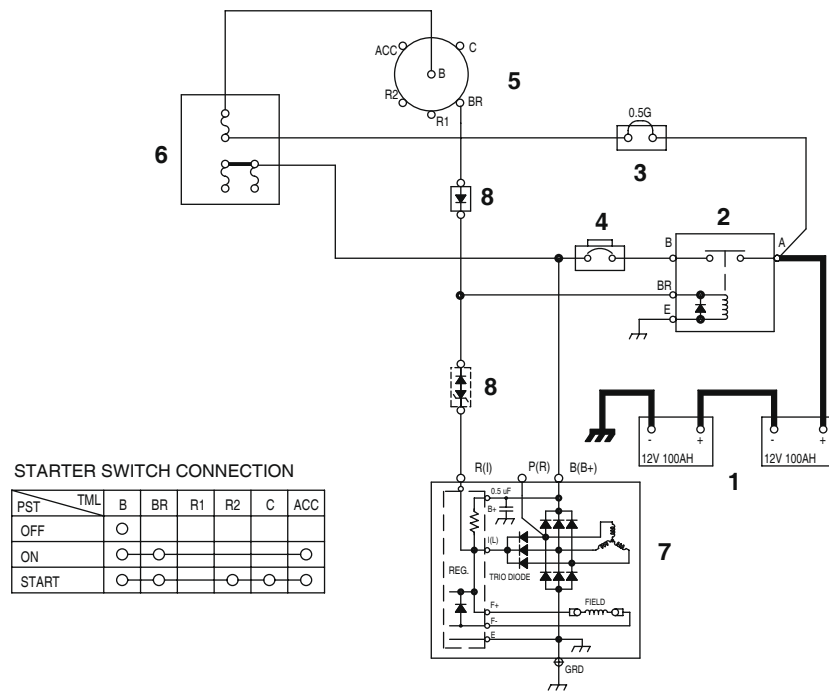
ACC
C
B
5
R2
BR
R1
6
0.5G
3
8
4
2
B
A
BR
E
8
1
12V 100AH
12V 100AH
STARTER SWITCH CONNECTION

| TML / PST | B | BR | R1 | R2 | C | ACC |
|---|---|---|---|---|---|---|
| OFF | O | | | | | |
| ON | O | O | | | | O |
| START | O | O | | O | O | O |

R(I)
P(R)
B(B+)
0.5 uF
B+
I(L)
7
TRIO DIODE
REG.
F+
F-
FIELD
E
GRD